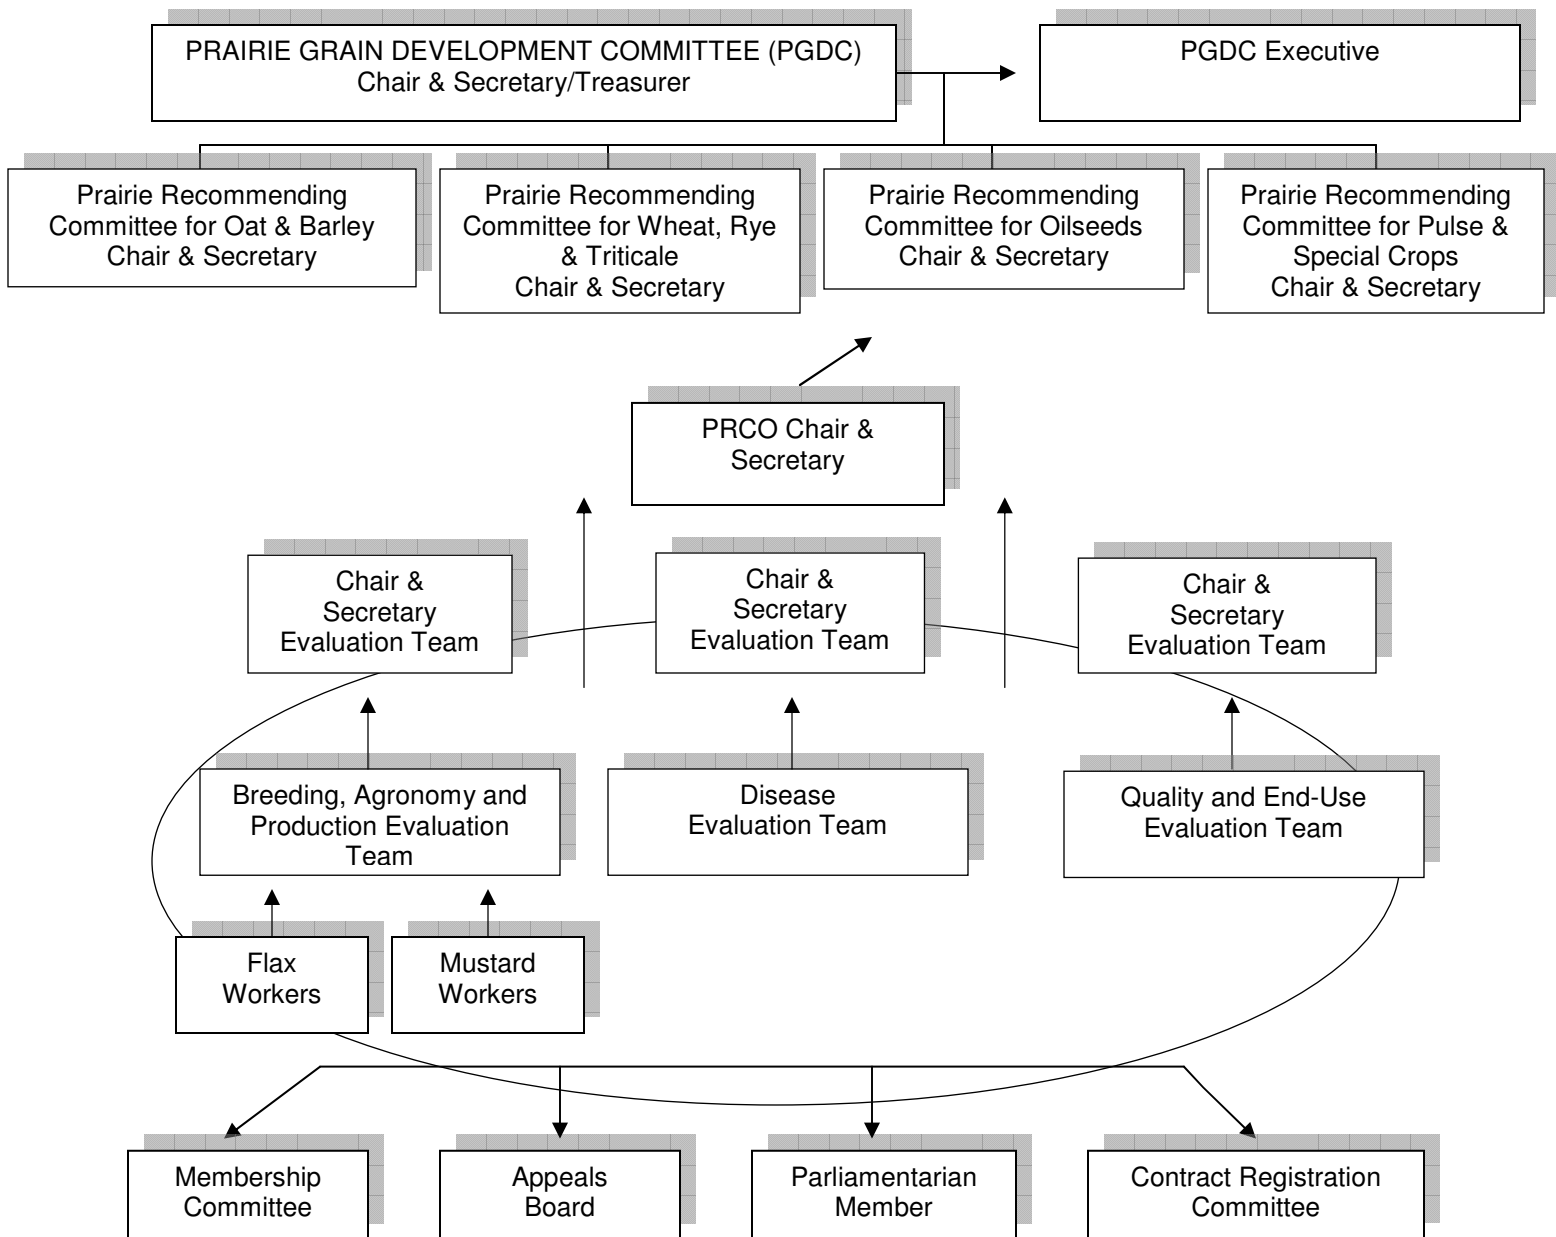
PRAIRIE GRAIN DEVELOPMENT COMMITTEE (PGDC)
Chair & Secretary/Treasurer

PGDC Executive

Prairie Recommending Committee for Oat & Barley Chair & Secretary

Prairie Recommending Committee for Wheat, Rye & Triticale Chair & Secretary

Prairie Recommending Committee for Oilseeds Chair & Secretary

Prairie Recommending Committee for Pulse & Special Crops Chair & Secretary

PRCO Chair & Secretary

Chair & Secretary Evaluation Team

Chair & Secretary Evaluation Team

Chair & Secretary Evaluation Team

Breeding, Agronomy and Production Evaluation Team

Disease Evaluation Team

Quality and End-Use Evaluation Team

Flax Workers

Mustard Workers

Membership Committee

Appeals Board

Parliamentarian Member

Contract Registration Committee